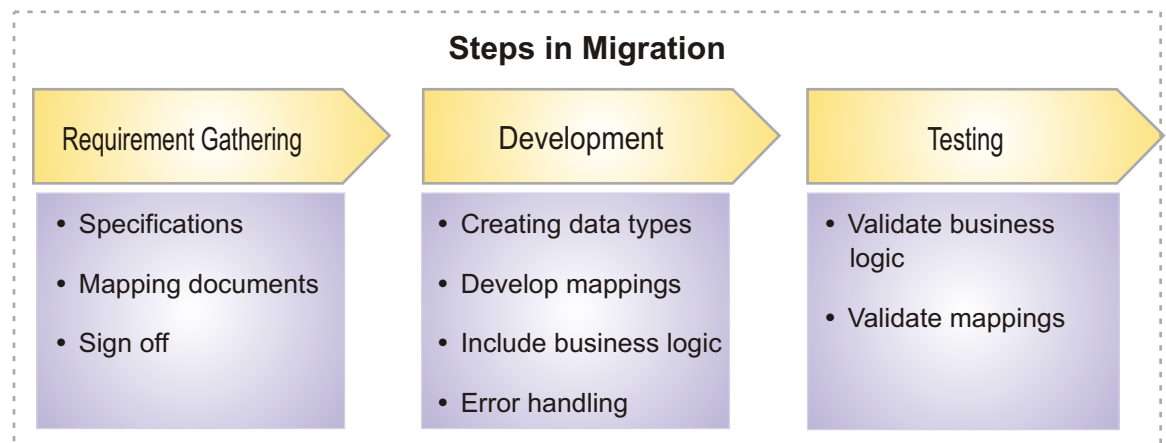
Steps in Migration

Requirement Gathering

- Specifications
- Mapping documents
- Sign off

Development

- Creating data types
- Develop mappings
- Include business logic
- Error handling

Testing

- Validate business logic
- Validate mappings